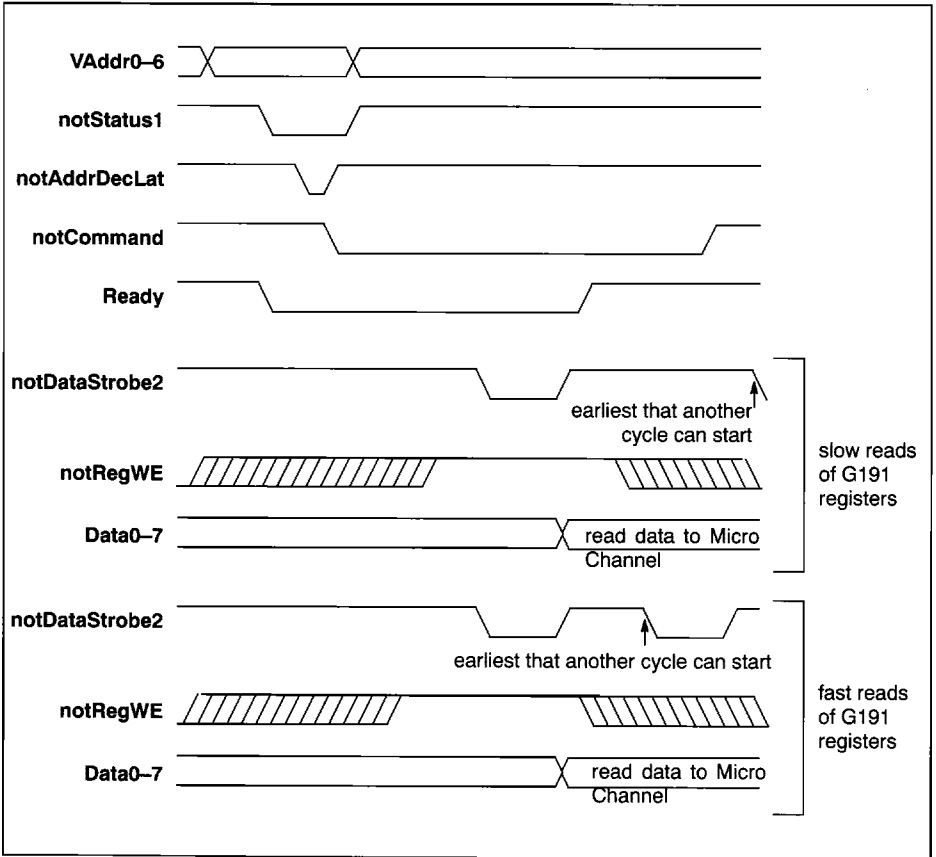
VAddr0–6

notStatus1

notAddrDecLat

notCommand

Ready

notDataStrobe2

earliest that another cycle can start

notRegWE

Data0–7

read data to Micro Channel

slow reads of G191 registers

notDataStrobe2

earliest that another cycle can start

notRegWE

Data0–7

read data to Micro Channel

fast reads of G191 registers